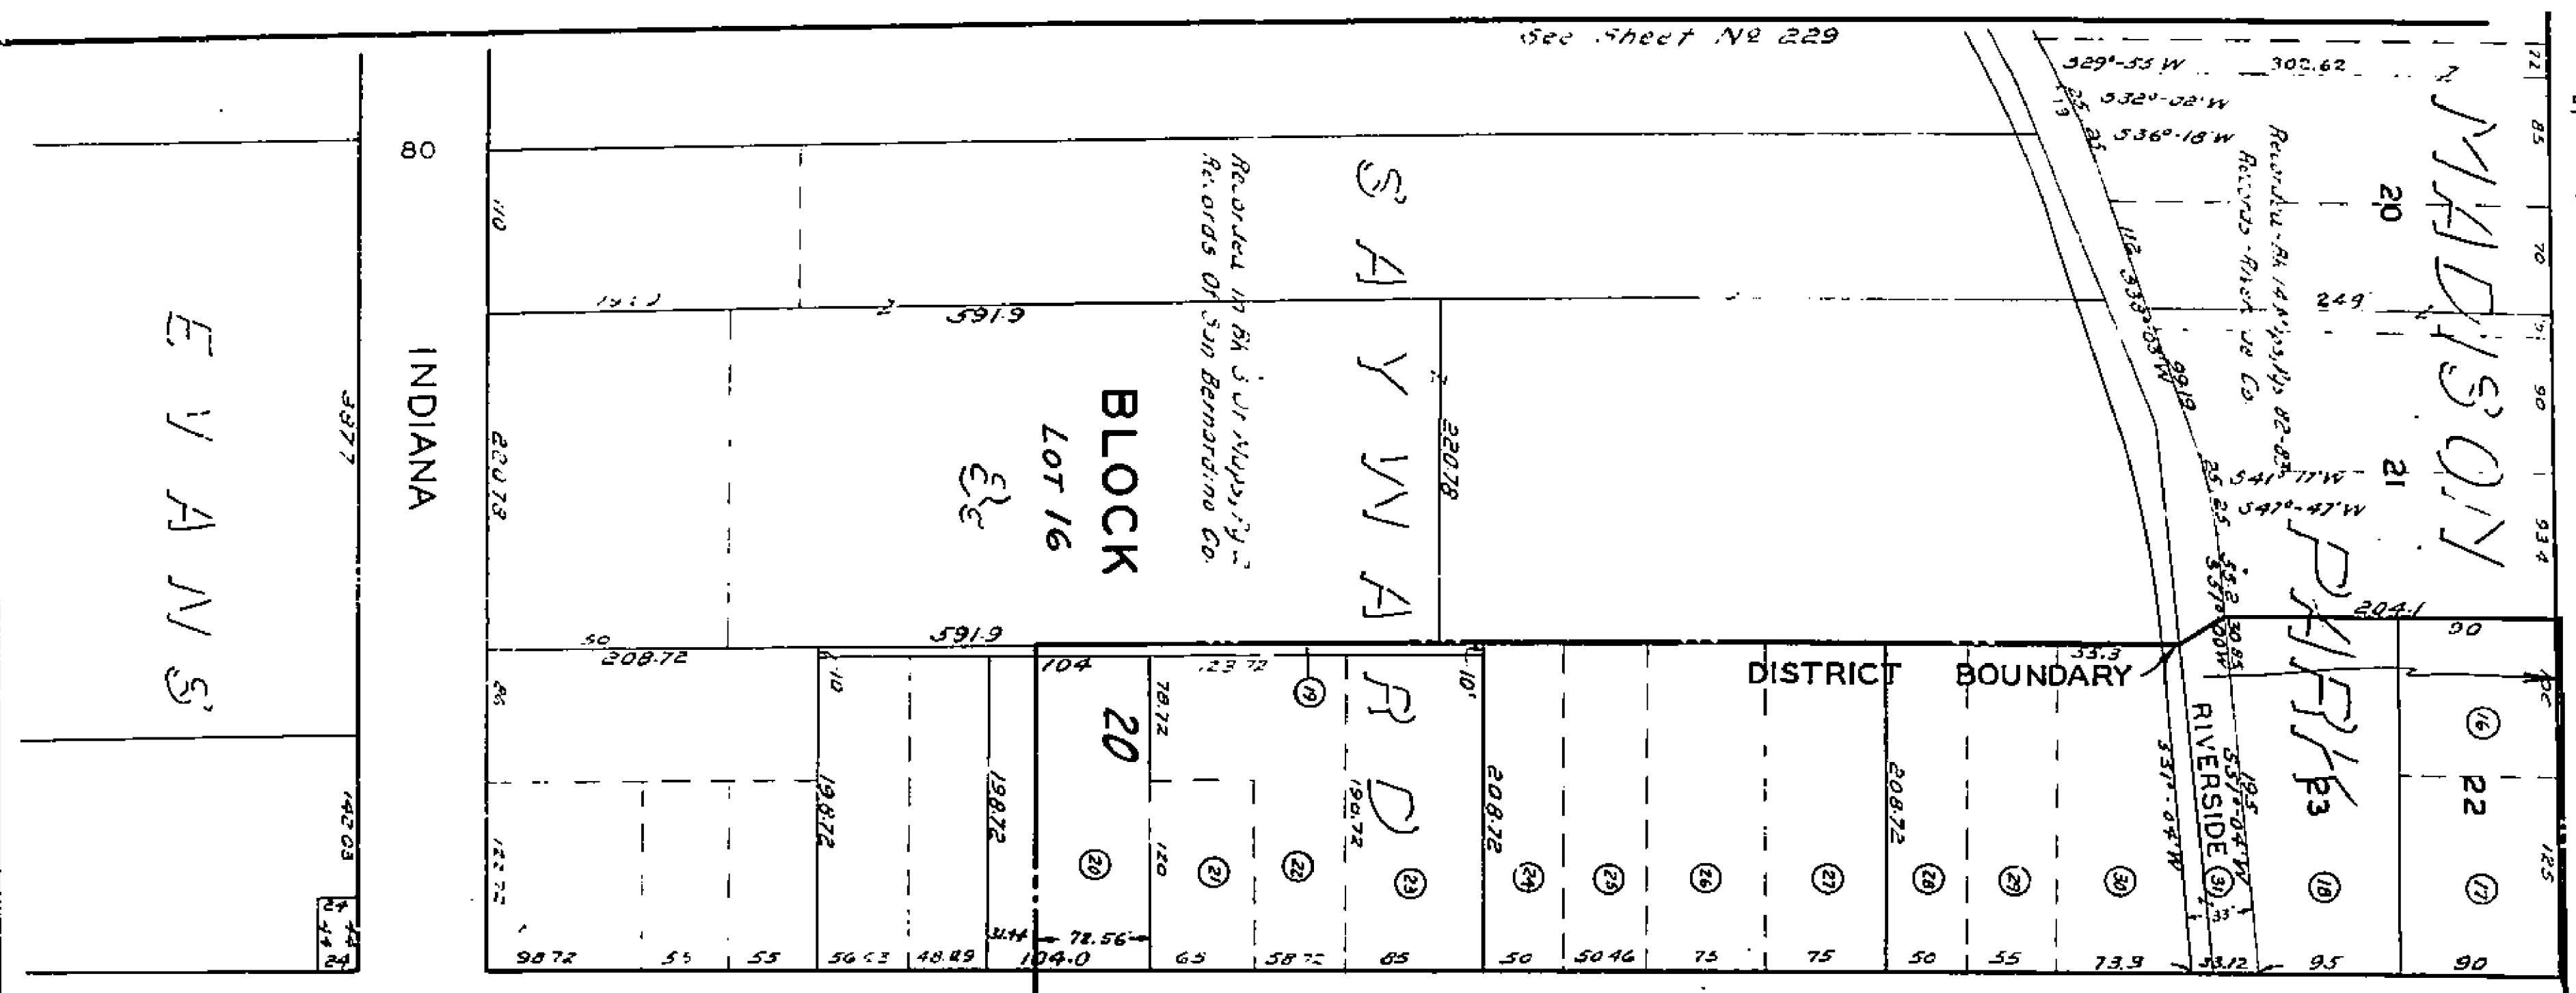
See Sheet № 229

EVANS

80

INDIANA

3877

142.03

24
24
24

110

191.9

591.9

220.78

BLOCK
LOT 16

Recorded in Bk 3 of Maps Pg
Records Of San Bernardino Co.

SAYWARD

220.78

591.9

50
208.72

104

123.72

10'

78.72

20

190.72

208.72

122.72

19.72

19.72

120

31.44

72.56

104.0

98.72 55 55 56.23 48.89

65 58.72 85 50 50.46 75 75 50 55 73.9

(19) (20) (21) (22) (23) (24) (25) (26) (27) (28) (29) (30) (31)

208.72

DISTRICT BOUNDARY

RIVERSIDE

S29°-33 W 302.62

S32°-02'W

S36°-18'W

S38°-03'W

99.19

Recorded in Bk 14 Maps Pgs 82-83
Records Riverside Co.

249

20

21

S41°-17'W

S47°-47'W

204.1

33.3

MADISON PARK

23

22

90

(16) (17) (18)

95

90

33.12

125

85

70

90

93.4